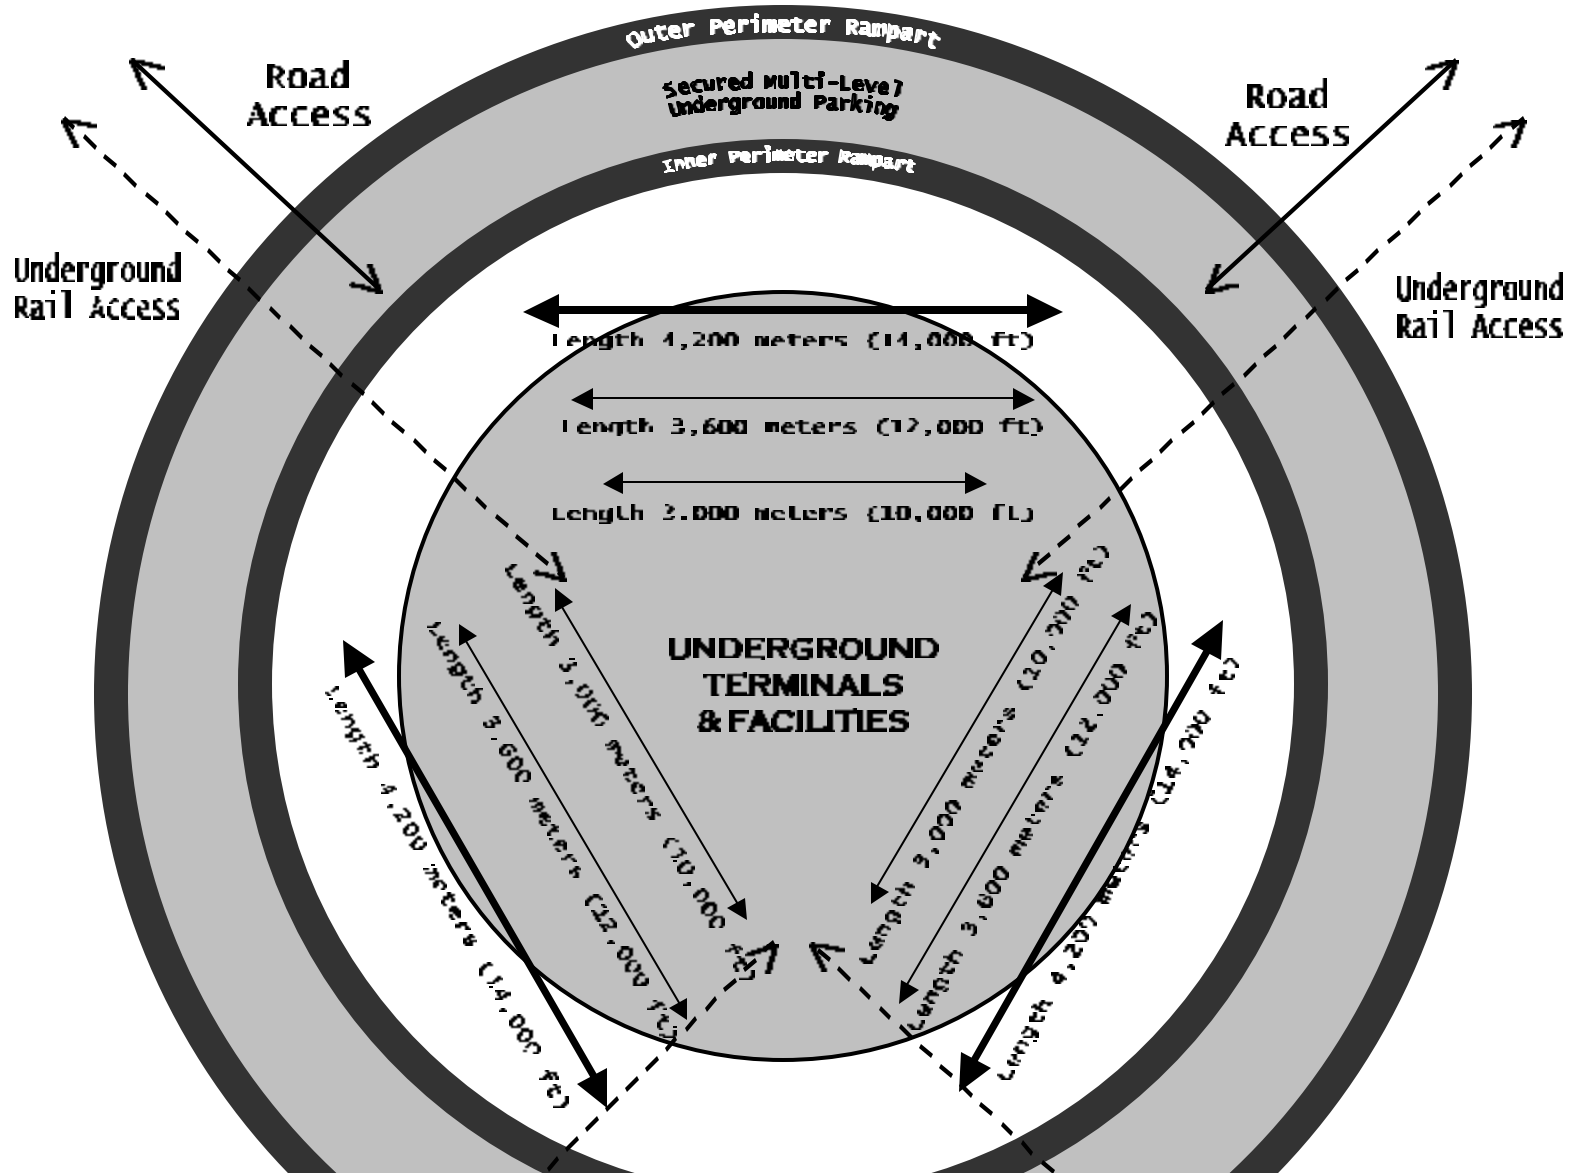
Outer Perimeter Rampart

Secured Multi-Level Underground Parking

Inner Perimeter Rampart

Road Access

Road Access

Underground Rail Access

Underground Rail Access

Length 4,200 meters (14,000 ft)

Length 3,600 meters (12,000 ft)

Length 3,000 meters (10,000 ft)

UNDERGROUND TERMINALS & FACILITIES

Length 3,000 meters (10,000 ft)

Length 3,600 meters (12,000 ft)

Length 4,200 meters (14,000 ft)

Length 3,000 meters (10,000 ft)

Length 3,600 meters (12,000 ft)

Length 4,200 meters (14,000 ft)